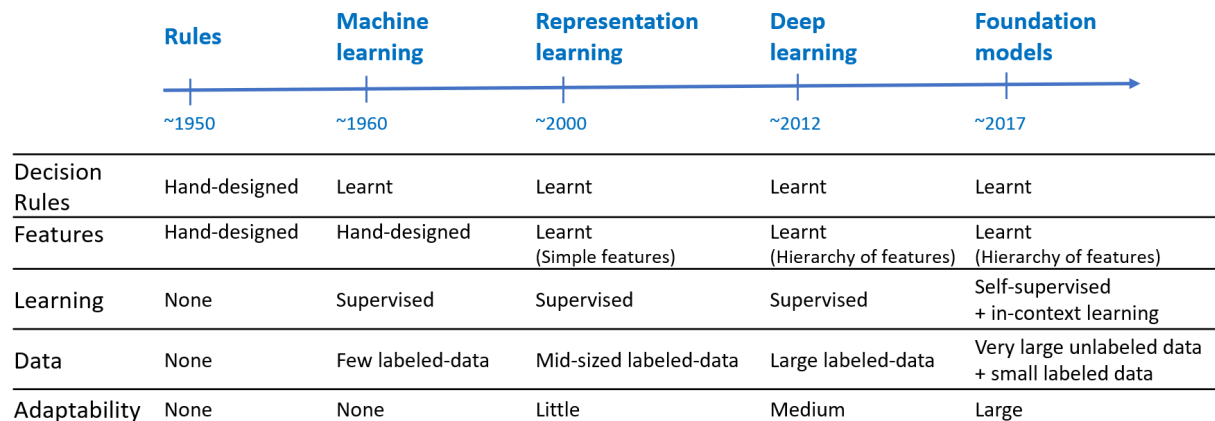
| | Rules | Machine learning | Representation learning | Deep learning | Foundation models |
|---|---|---|---|---|---|
| | ~1950 | ~1960 | ~2000 | ~2012 | ~2017 |
| Decision Rules | Hand-designed | Learnt | Learnt | Learnt | Learnt |
| Features | Hand-designed | Hand-designed | Learnt (Simple features) | Learnt (Hierarchy of features) | Learnt (Hierarchy of features) |
| Learning | None | Supervised | Supervised | Supervised | Self-supervised + in-context learning |
| Data | None | Few labeled-data | Mid-sized labeled-data | Large labeled-data | Very large unlabeled data + small labeled data |
| Adaptability | None | None | Little | Medium | Large |